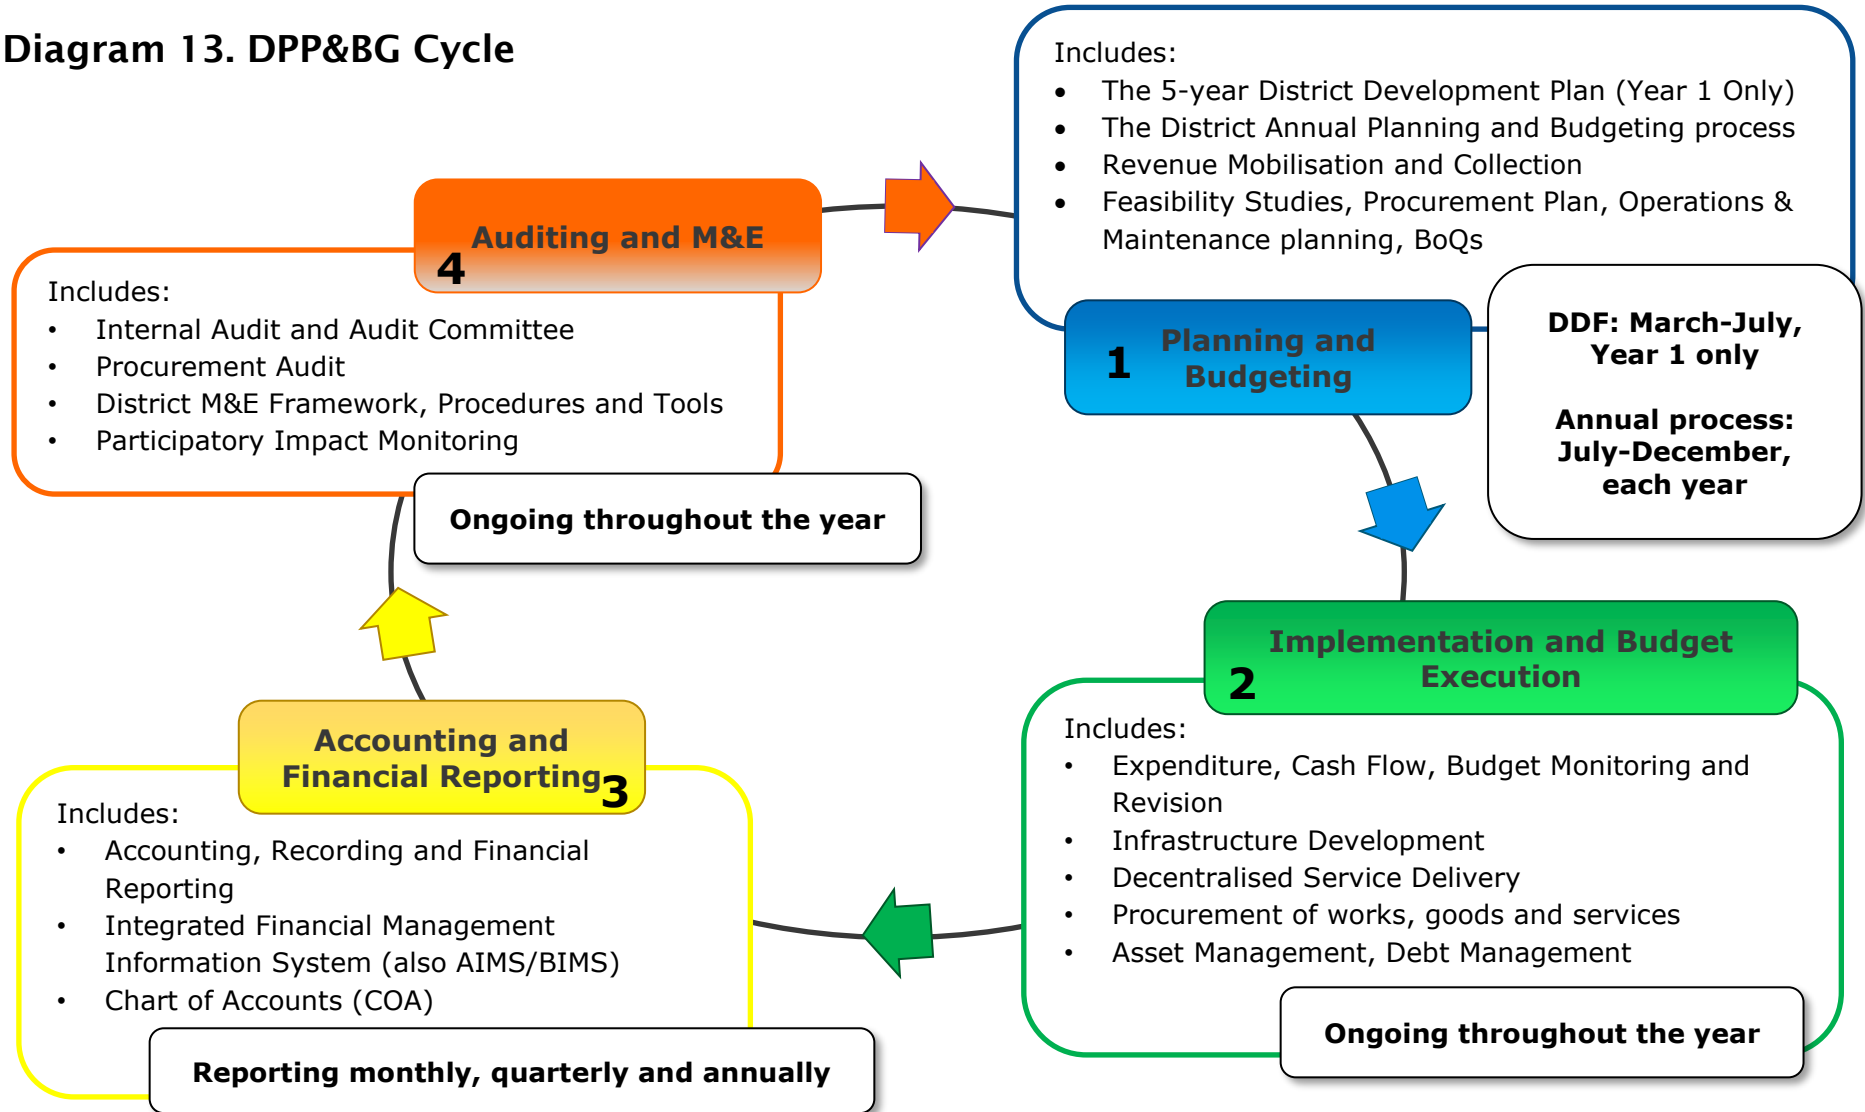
Diagram 13. DPP&BG Cycle

Includes:
- The 5-year District Development Plan (Year 1 Only)
- The District Annual Planning and Budgeting process
- Revenue Mobilisation and Collection
- Feasibility Studies, Procurement Plan, Operations & Maintenance planning, BoQs

1 Planning and Budgeting

DDF: March-July, Year 1 only

Annual process: July-December, each year

2 Implementation and Budget Execution

Includes:
- Expenditure, Cash Flow, Budget Monitoring and Revision
- Infrastructure Development
- Decentralised Service Delivery
- Procurement of works, goods and services
- Asset Management, Debt Management

Ongoing throughout the year

Accounting and Financial Reporting 3

Includes:
- Accounting, Recording and Financial Reporting
- Integrated Financial Management Information System (also AIMS/BIMS)
- Chart of Accounts (COA)

Reporting monthly, quarterly and annually

4 Auditing and M&E

Includes:
- Internal Audit and Audit Committee
- Procurement Audit
- District M&E Framework, Procedures and Tools
- Participatory Impact Monitoring

Ongoing throughout the year